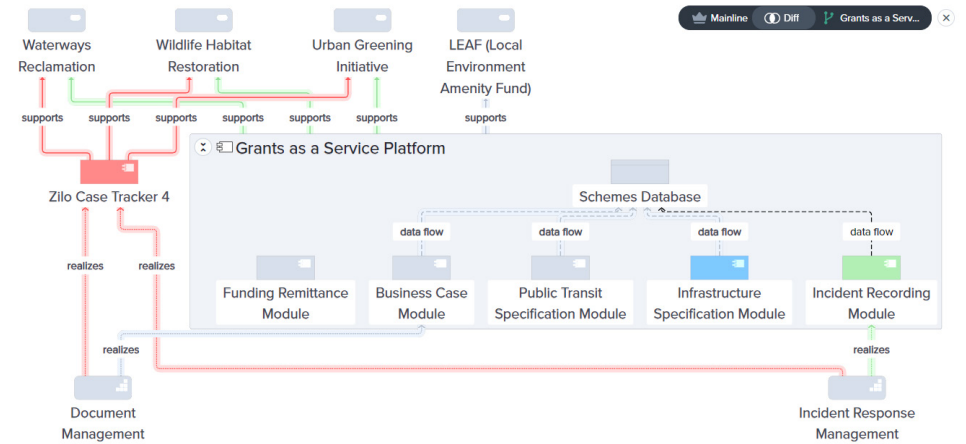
Mainline
Diff
Grants as a Serv...

Waterways Reclamation

Wildlife Habitat Restoration

Urban Greening Initiative

LEAF (Local Environment Amenity Fund)

supports
supports
supports
supports
supports
supports
supports

Zilo Case Tracker 4

Grants as a Service Platform

Schemes Database

data flow
data flow
data flow
data flow

Funding Remittance Module

Business Case Module

Public Transit Specification Module

Infrastructure Specification Module

Incident Recording Module

realizes
realizes
realizes
realizes

Document Management

Incident Response Management